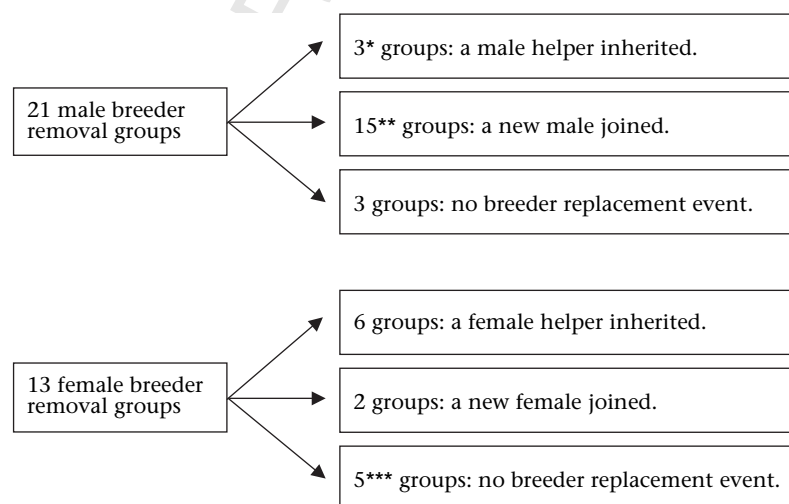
21 male breeder removal groups

3* groups: a male helper inherited.

15** groups: a new male joined.

3 groups: no breeder replacement event.

13 female breeder removal groups

6 groups: a female helper inherited.

2 groups: a new female joined.

5*** groups: no breeder replacement event.